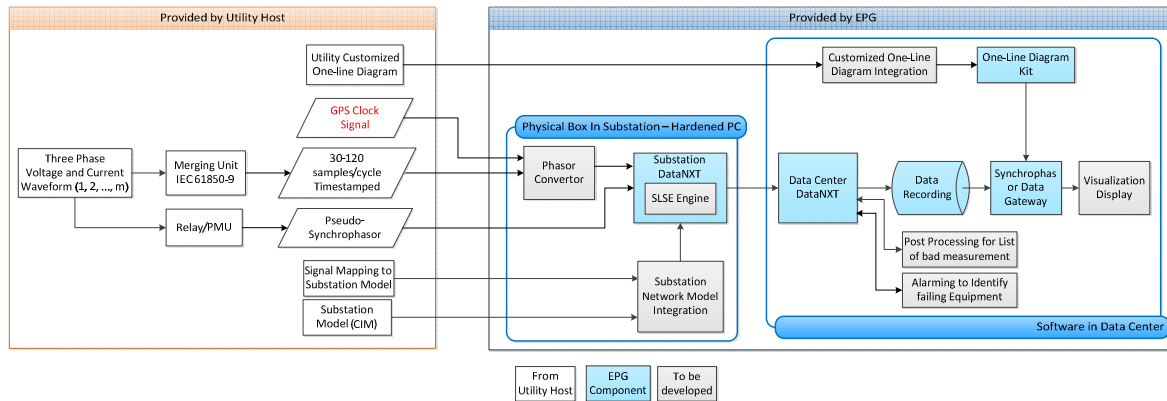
Provided by Utility Host

Provided by EPG

Utility Customized One-line Diagram

GPS Clock Signal

Three Phase Voltage and Current Waveform (1, 2, ..., m)

Merging Unit IEC 61850-9

30-120 samples/cycle Timestamped

Relay/PMU

Pseudo-Synchrophasor

Signal Mapping to Substation Model

Substation Model (CIM)

Physical Box In Substation – Hardened PC

Phasor Convertor

Substation DataNXT

SLSE Engine

Substation Network Model Integration

Customized One-Line Diagram Integration

One-Line Diagram Kit

Data Center DataNXT

Data Recording

Synchrophasor Data Gateway

Visualization Display

Post Processing for List of bad measurement

Alarming to Identify failing Equipment

Software in Data Center

From Utility Host

EPG Component

To be developed